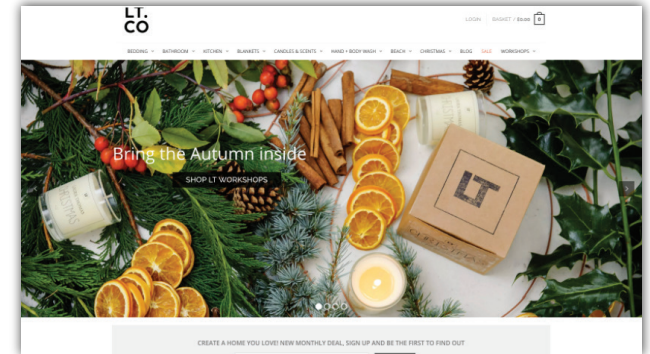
LT.
CO

LOGIN BASKET / £0.00 0

BEDDING BATHROOM KITCHEN BLANKETS CANDLES & SCENTS HAND + BODY WASH BEACH CHRISTMAS BLOG SALE WORKSHOPS

Bring the Autumn inside

SHOP LT WORKSHOPS

LT

CREATE A HOME YOU LOVE! NEW MONTHLY DEAL, SIGN UP AND BE THE FIRST TO FIND OUT